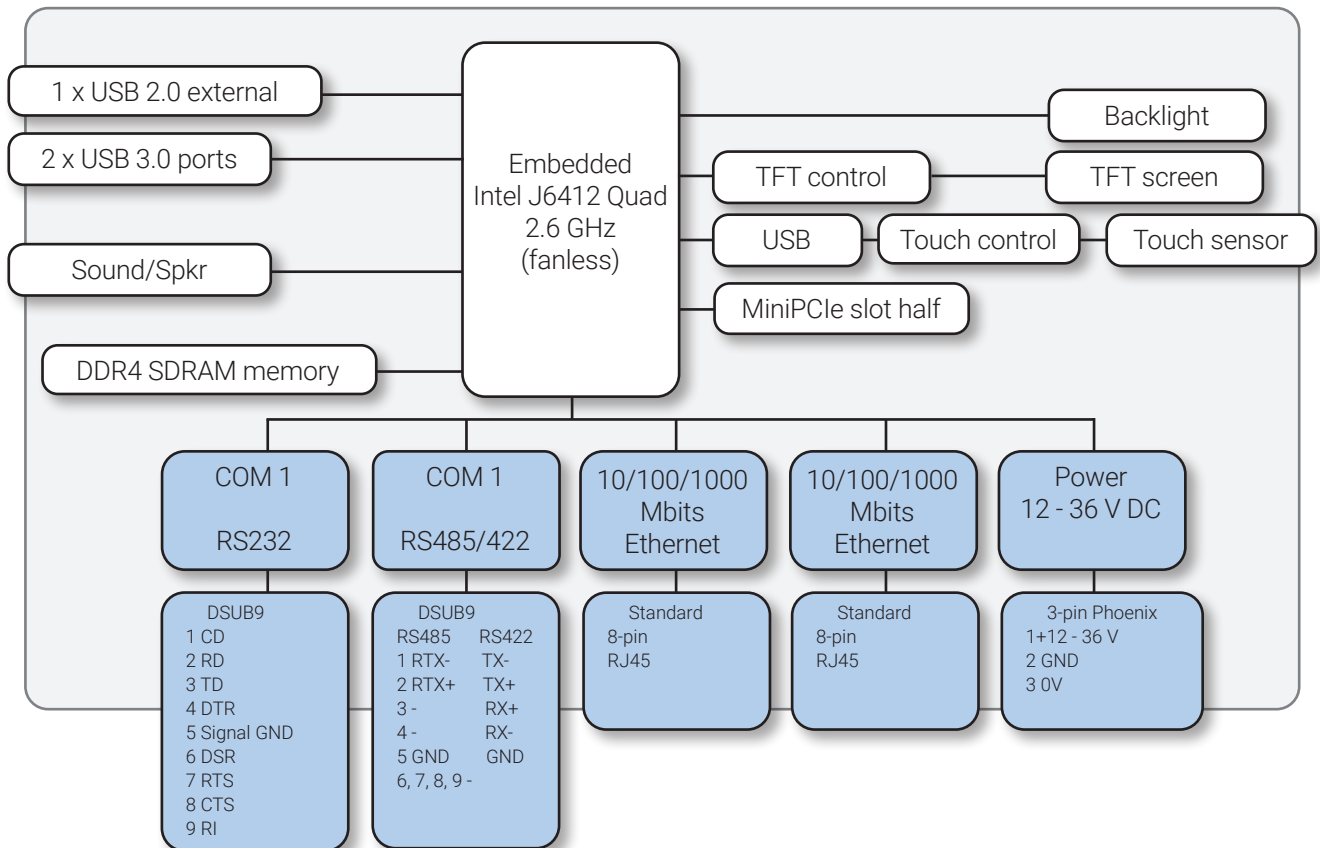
1 x USB 2.0 external

2 x USB 3.0 ports

Sound/Spkr

DDR4 SDRAM memory

Embedded
Intel J6412 Quad
2.6 GHz
(fanless)

Backlight

TFT control

TFT screen

USB

Touch control

Touch sensor

MiniPCIe slot half

COM 1

RS232

COM 1

RS485/422

10/100/1000
Mbits
Ethernet

10/100/1000
Mbits
Ethernet

Power
12 - 36 V DC

DSUB9
1 CD
2 RD
3 TD
4 DTR
5 Signal GND
6 DSR
7 RTS
8 CTS
9 RI

DSUB9
RS485 RS422
1 RTX- TX-
2 RTX+ TX+
3 - RX+
4 - RX-
5 GND GND
6, 7, 8, 9 -

Standard
8-pin
RJ45

Standard
8-pin
RJ45

3-pin Phoenix
1+12 - 36 V
2 GND
3 0V